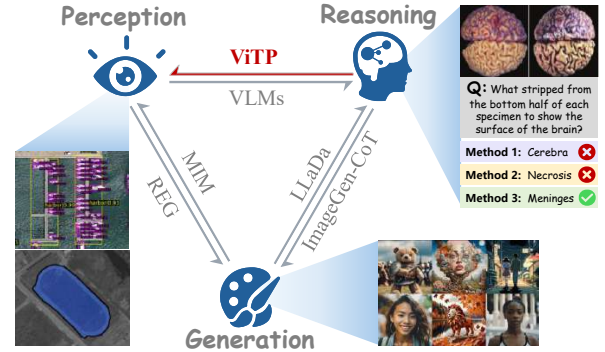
Perception

Reasoning

ViTP

VLMs

MIM

REG

LLaDa

ImageGen-CoT

Generation

Q: What stripped from the bottom half of each specimen to show the surface of the brain?

Method 1: Cerebra

Method 2: Necrosis

Method 3: Meninges